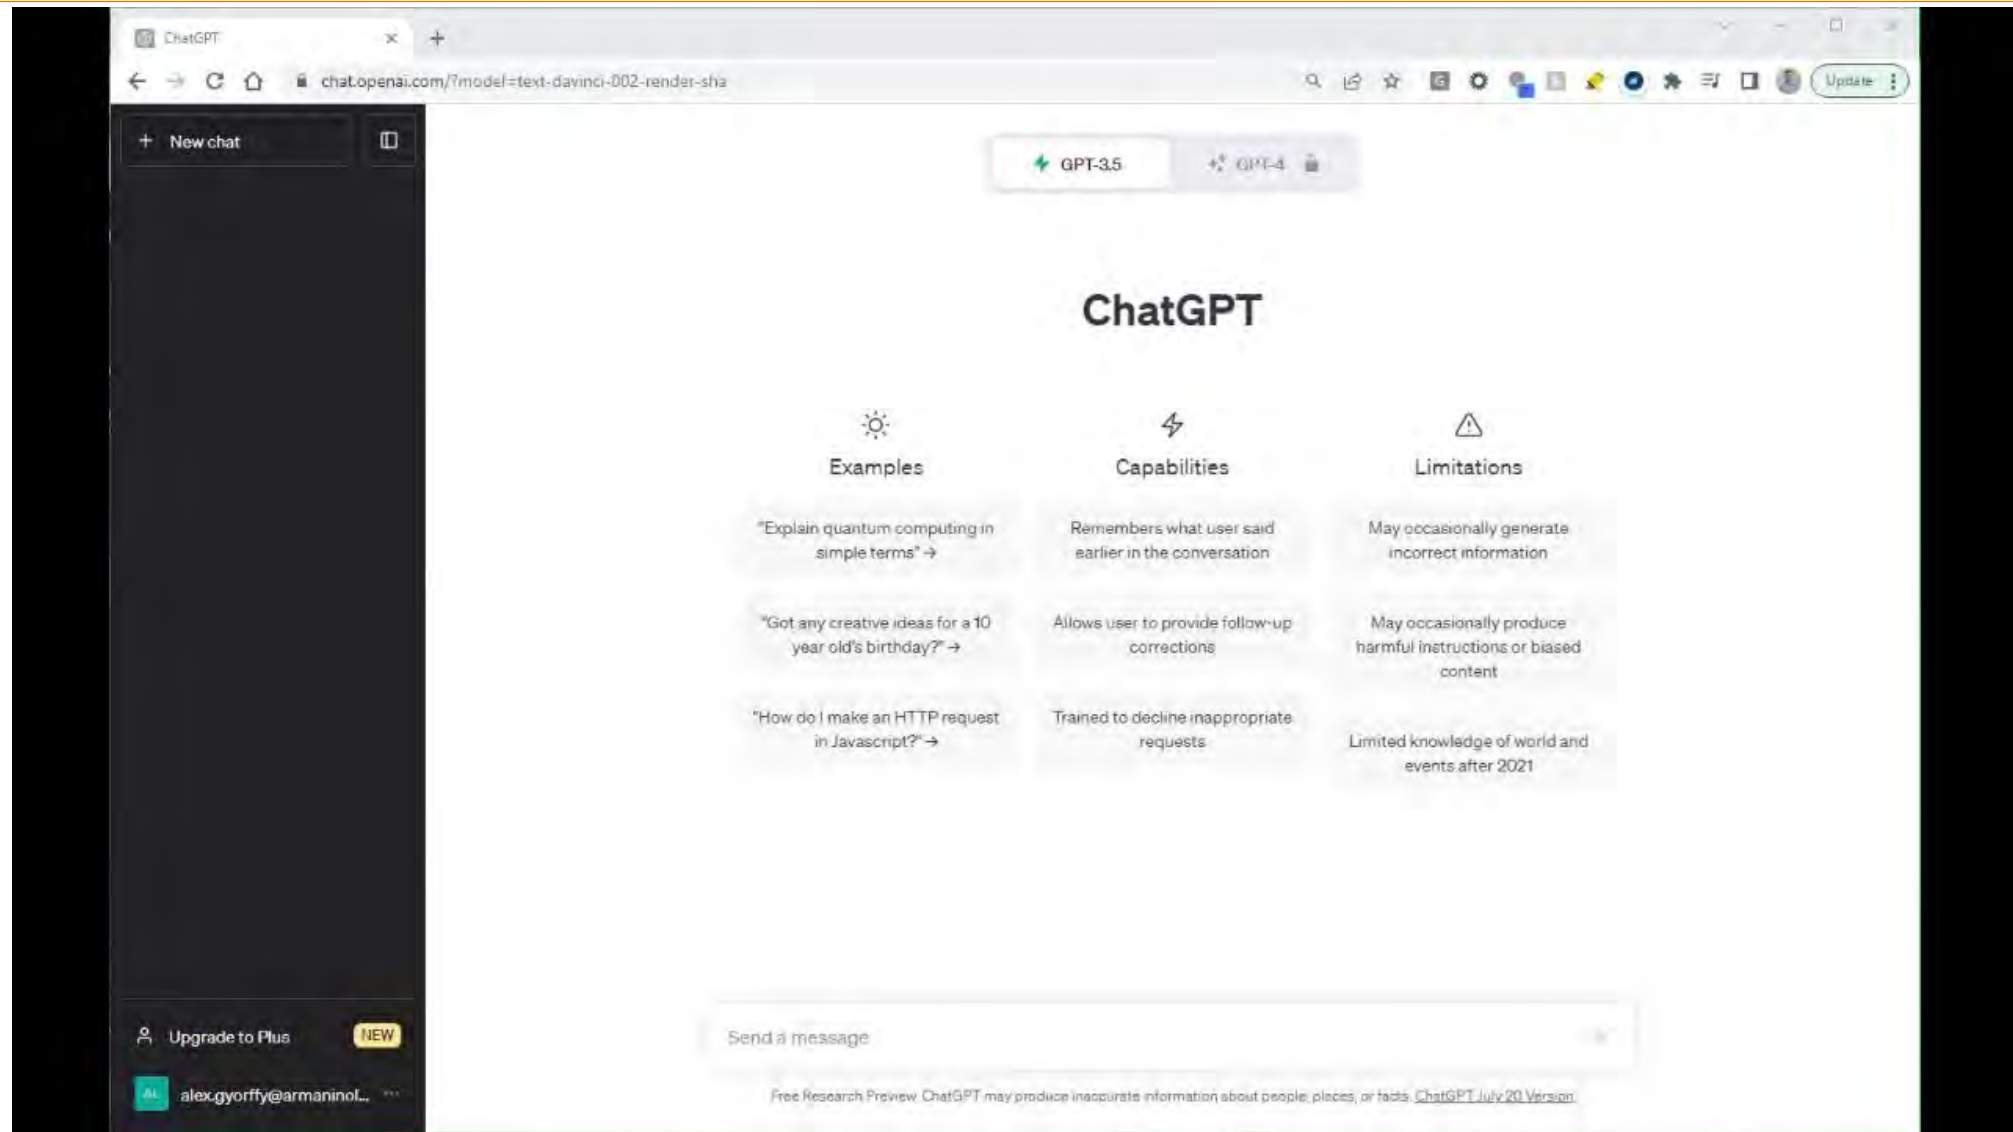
ChatGPT

chat.openai.com/?model=text-davinci-002-render-sha

Update

New chat

GPT-3.5

GPT-4

ChatGPT

Examples

"Explain quantum computing in simple terms" →

"Got any creative ideas for a 10 year old's birthday?" →

"How do I make an HTTP request in Javascript?" →

Capabilities

Remembers what user said earlier in the conversation

Allows user to provide follow-up corrections

Trained to decline inappropriate requests

Limitations

May occasionally generate incorrect information

May occasionally produce harmful instructions or biased content

Limited knowledge of world and events after 2021

Upgrade to Plus NEW

AL alex.gyorffy@armaninol...

Send a message

Free Research Preview. ChatGPT may produce inaccurate information about people, places, or facts. ChatGPT July 20 Version